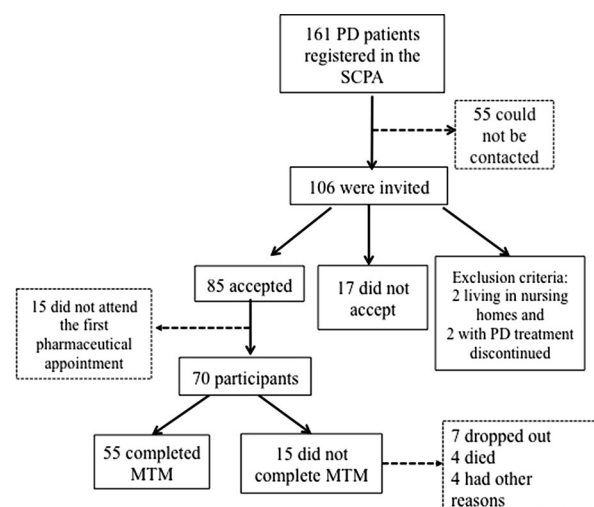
161 PD patients registered in the SCPA

55 could not be contacted

106 were invited

85 accepted

17 did not accept

Exclusion criteria: 2 living in nursing homes and 2 with PD treatment discontinued

15 did not attend the first pharmaceutical appointment

70 participants

55 completed MTM

15 did not complete MTM

7 dropped out
4 died
4 had other reasons